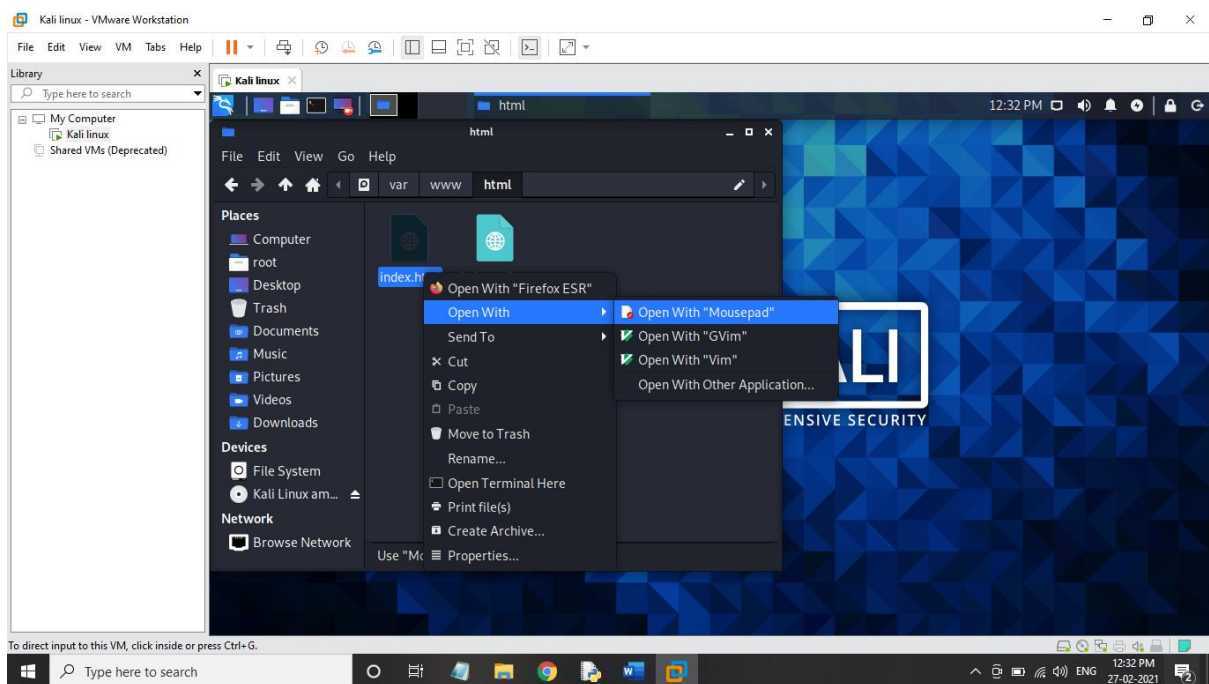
Kali linux - VMware Workstation

File Edit View VM Tabs Help

Library
Type here to search
My Computer
Kali linux
Shared VMs (Deprecated)

Kali linux

html

12:32 PM

html

File Edit View Go Help

var www html

Places
Computer
root
Desktop
Trash
Documents
Music
Pictures
Videos
Downloads
Devices
File System
Kali Linux am...
Network
Browse Network

index.ht

Open With "Firefox ESR"
Open With
Send To
Cut
Copy
Paste
Move to Trash
Rename...
Open Terminal Here
Print file(s)
Create Archive...
Properties...

Open With "Mousepad"
Open With "GVim"
Open With "Vim"
Open With Other Application...

Use "Mc

LI
ENSIVE SECURITY

To direct input to this VM, click inside or press Ctrl+G.

Type here to search

ENG 12:32 PM 27-02-2021